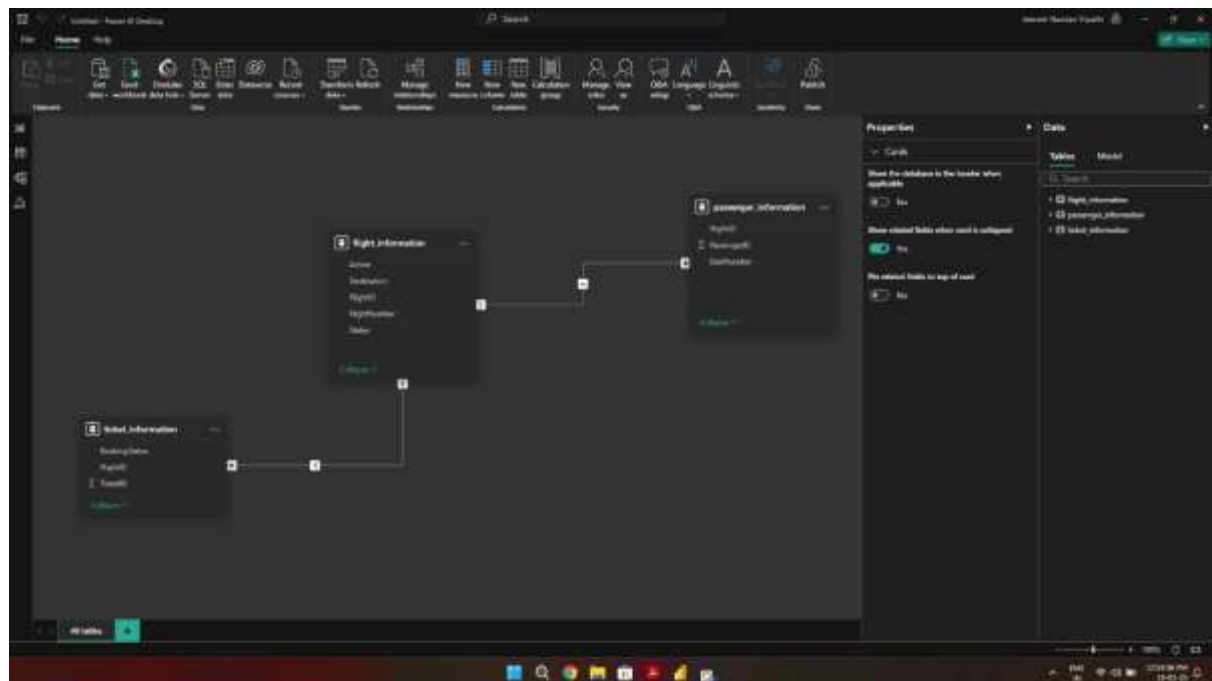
Untitled - Power BI Desktop

Search

File Home Help

Get data Excel workbook OneLake data hub SQL Server Enter data Dataverse Recent sources Transform data Refresh Manage relationships New measure New column New table Calculation group Manage roles View as Q&A setup Language Linguistic schema Publish

flight_information
Airline
Destination
FlightID
FlightNumber
Status
Collapse

passenger_information
FlightID
PassengerID
SeatNumber
Collapse

ticket_information
BookingDate
FlightID
TicketID
Collapse

Properties
Cards
Show the database in the header when applicable
No
Show related fields when card is collapsed
Yes
Pin related fields to top of card
No

Data
Tables Model
Search
flight_information
passenger_information
ticket_information

All tables +